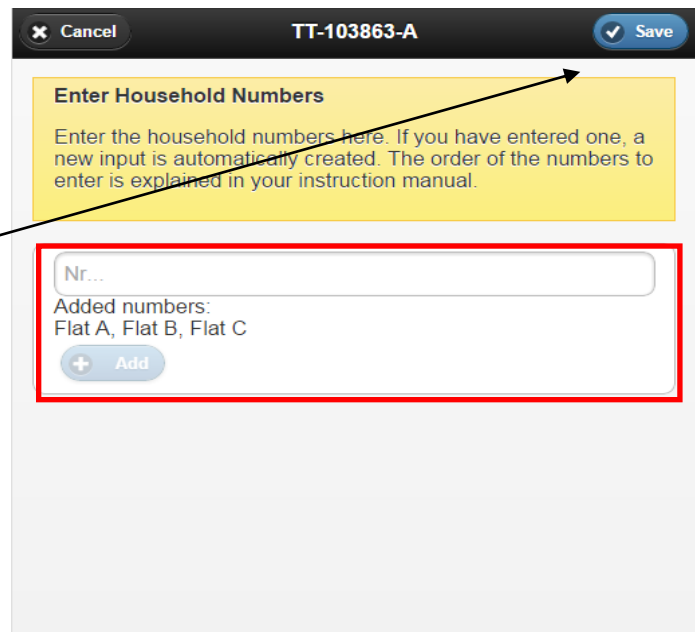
Cancel TT-103863-A Save

Enter Household Numbers

Enter the household numbers here. If you have entered one, a new input is automatically created. The order of the numbers to enter is explained in your instruction manual.

Nr...

Added numbers:
Flat A, Flat B, Flat C

Add